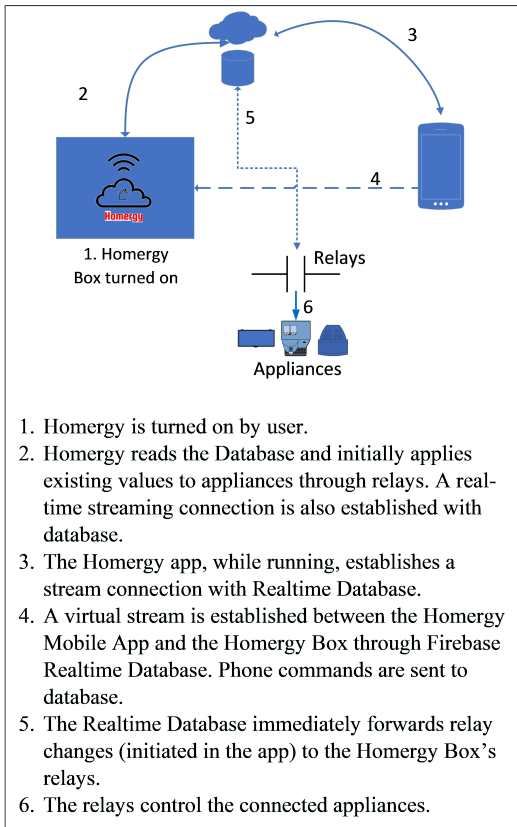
3

2

5

Homergy

4

1. Homergy Box turned on

Relays

6

Appliances

1. Homergy is turned on by user.
2. Homergy reads the Database and initially applies existing values to appliances through relays. A real-time streaming connection is also established with database.
3. The Homergy app, while running, establishes a stream connection with Realtime Database.
4. A virtual stream is established between the Homergy Mobile App and the Homergy Box through Firebase Realtime Database. Phone commands are sent to database.
5. The Realtime Database immediately forwards relay changes (initiated in the app) to the Homergy Box's relays.
6. The relays control the connected appliances.